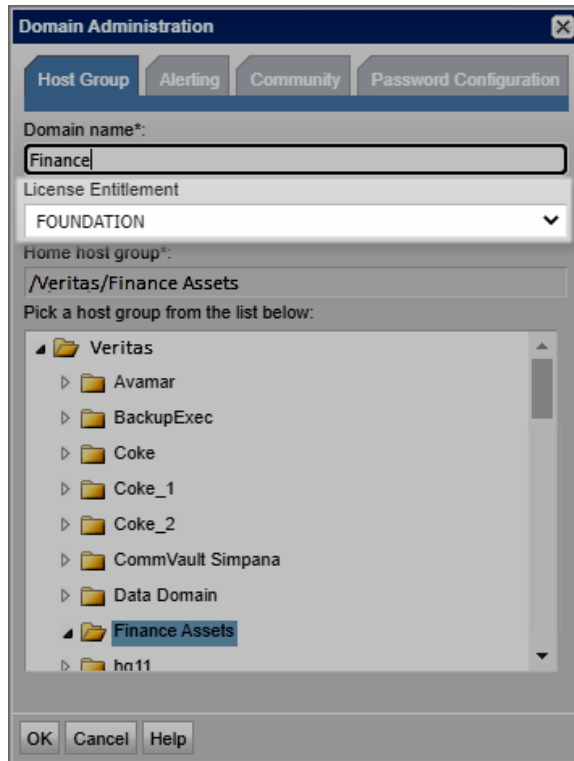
Domain Administration

Host Group | Alerting | Community | Password Configuration

Domain name*:

Finance

License Entitlement

FOUNDATION

Home host group*:

/Veritas/Finance Assets

Pick a host group from the list below:

Veritas
Avamar
BackupExec
Coke
Coke_1
Coke_2
CommVault Simpana
Data Domain
Finance Assets
hg11

OK | Cancel | Help